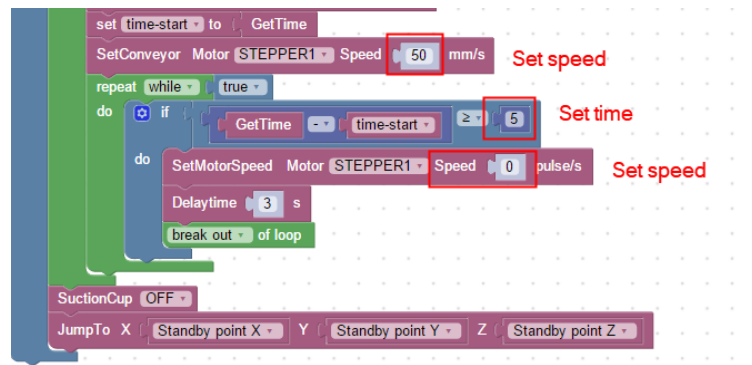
set time-start to GetTime
SetConveyor Motor STEPPER1 Speed 50 mm/s
Set speed
repeat while true
do if GetTime - time-start ≥ 5
Set time
do SetMotorSpeed Motor STEPPER1 Speed 0 pulse/s
Set speed
Delaytime 3 s
break out of loop
SuctionCup OFF
JumpTo X Standby point X Y Standby point Y Z Standby point Z